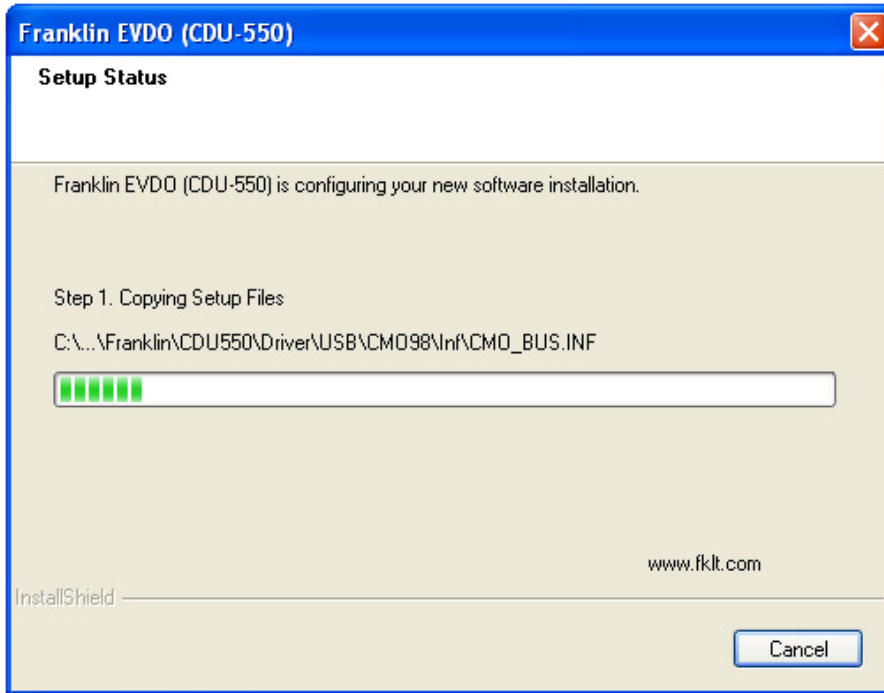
Franklin EVDO (CDU-550)

Setup Status

Franklin EVDO (CDU-550) is configuring your new software installation.

Step 1. Copying Setup Files

C:\...\Franklin\CDU550\Driver\USB\CMO98\Inf\CMO_BUS.INF

www.fklt.com

InstallShield

Cancel